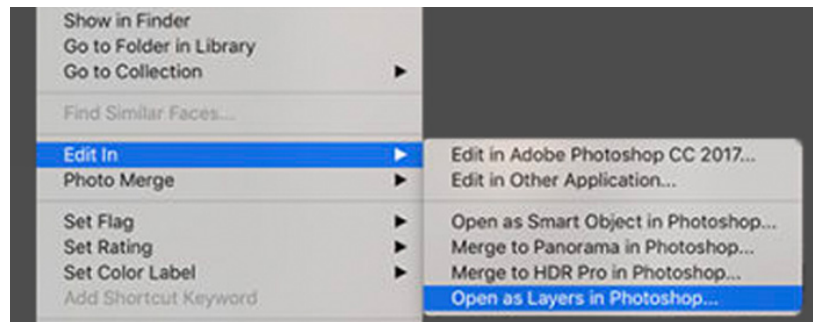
Show in Finder
Go to Folder in Library
Go to Collection

Find Similar Faces...

Edit In
Photo Merge

Set Flag
Set Rating
Set Color Label
Add Shortcut Keyword

Edit in Adobe Photoshop CC 2017...
Edit in Other Application...

Open as Smart Object in Photoshop...
Merge to Panorama in Photoshop...
Merge to HDR Pro in Photoshop...
Open as Layers in Photoshop...